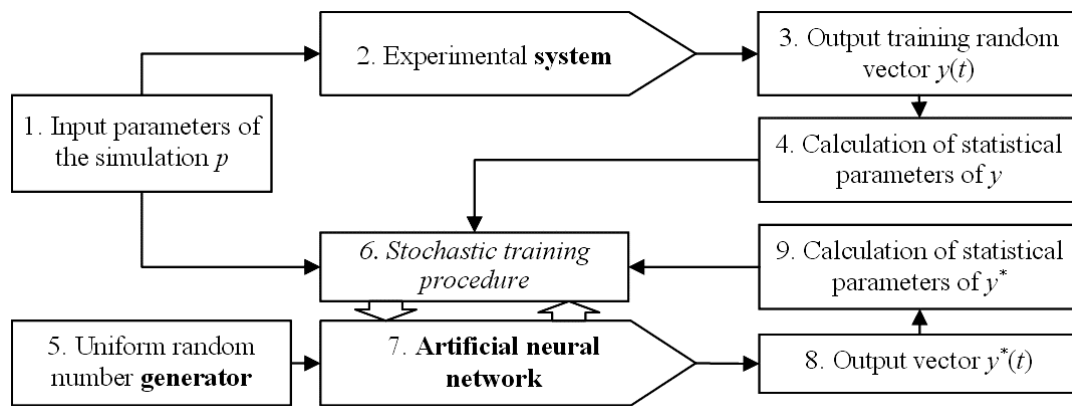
1. Input parameters of the simulation $p$

2. Experimental **system**

3. Output training random vector $y(t)$

4. Calculation of statistical parameters of $y$

*6. Stochastic training procedure*

9. Calculation of statistical parameters of $y^*$

5. Uniform random number **generator**

7. **Artificial neural network**

8. Output vector $y^*(t)$